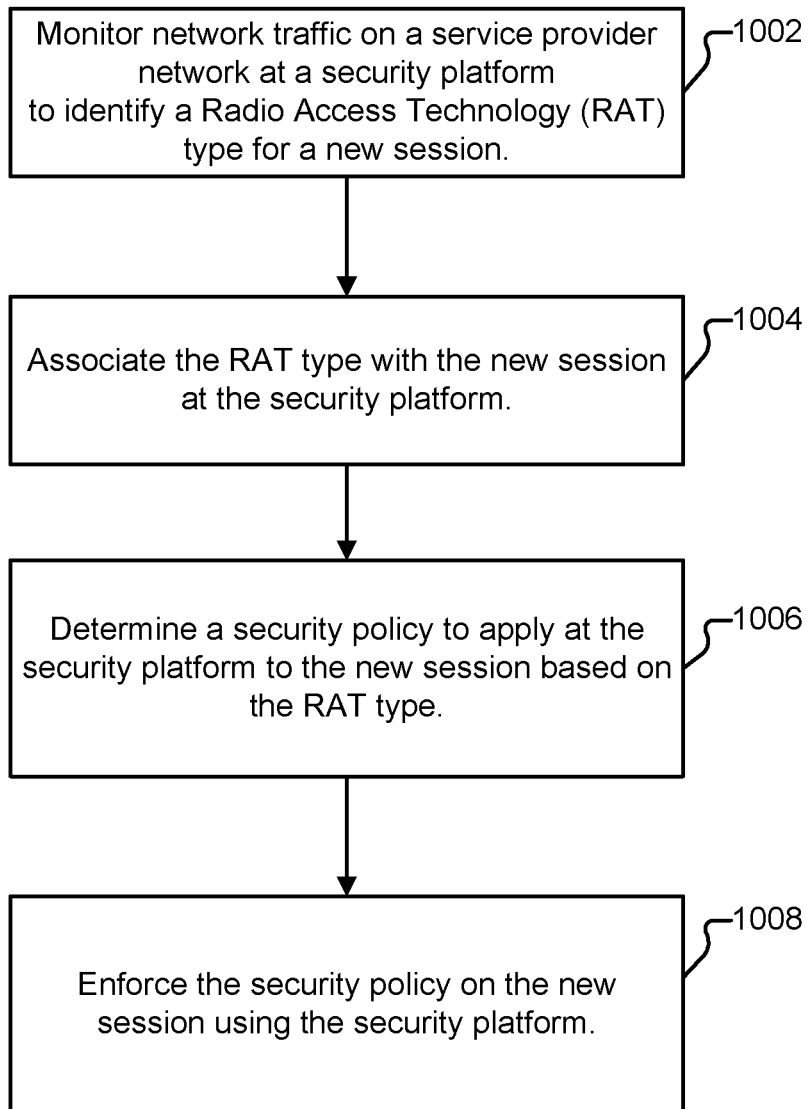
Monitor network traffic on a service provider network at a security platform to identify a Radio Access Technology (RAT) type for a new session.

1002

Associate the RAT type with the new session at the security platform.

1004

Determine a security policy to apply at the security platform to the new session based on the RAT type.

1006

Enforce the security policy on the new session using the security platform.

1008